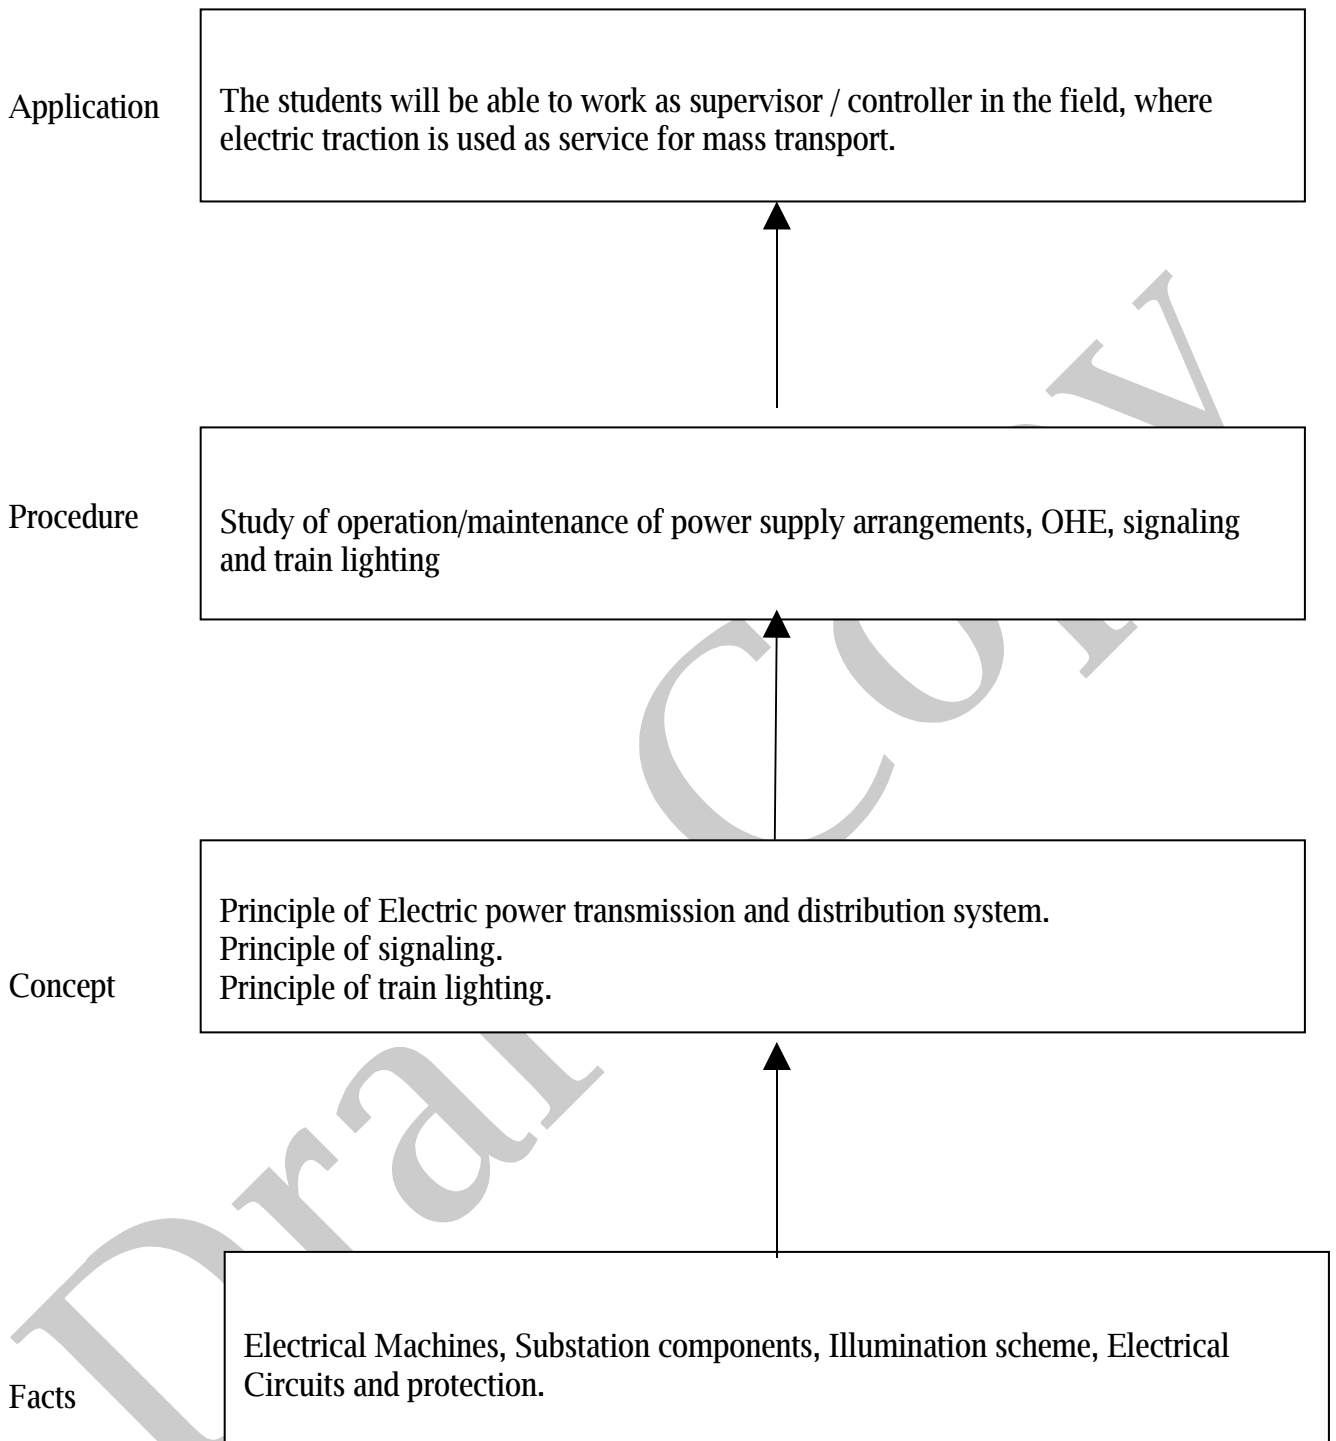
Application

The students will be able to work as supervisor / controller in the field, where electric traction is used as service for mass transport.

Procedure

Study of operation/maintenance of power supply arrangements, OHE, signaling and train lighting

Concept

Principle of Electric power transmission and distribution system.
Principle of signaling.
Principle of train lighting.

Facts

Electrical Machines, Substation components, Illumination scheme, Electrical Circuits and protection.

Draft Copy